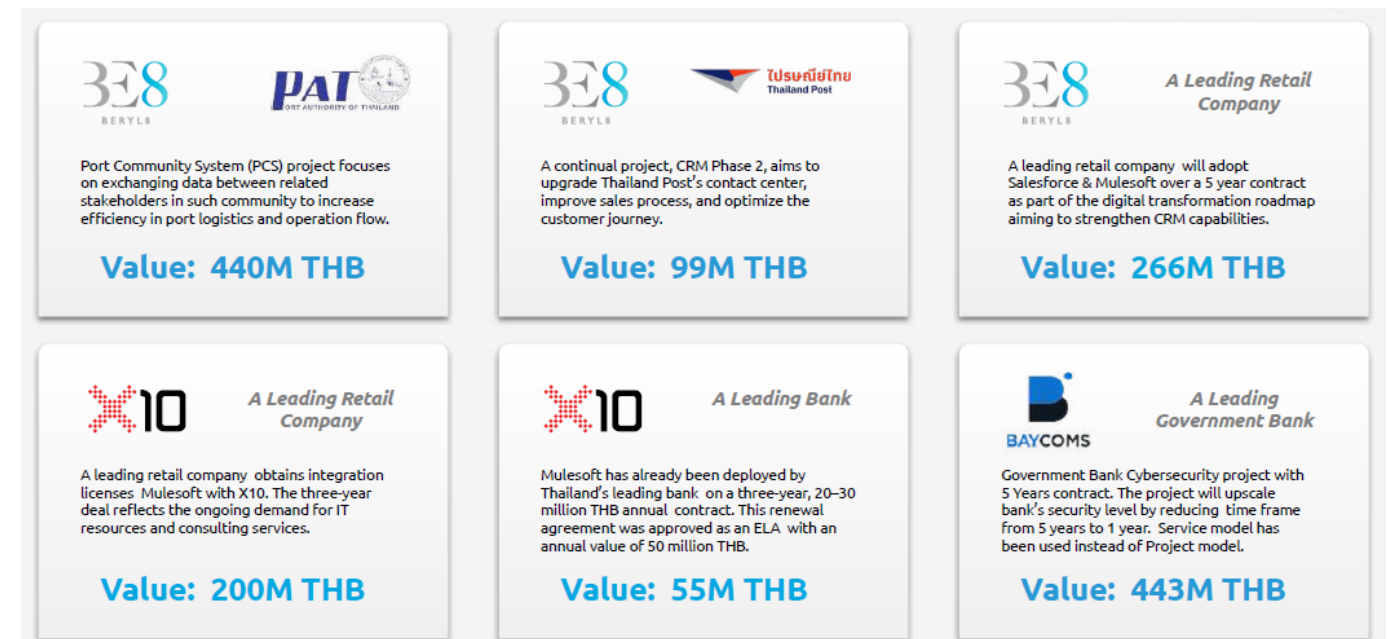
BE8
BERYL8

PAT
PORT AUTHORITY OF THAILAND

Port Community System (PCS) project focuses on exchanging data between related stakeholders in such community to increase efficiency in port logistics and operation flow.

Value: 440M THB

BE8
BERYL8

ไปรษณีย์ไทย
Thailand Post

A continual project, CRM Phase 2, aims to upgrade Thailand Post's contact center, improve sales process, and optimize the customer journey.

Value: 99M THB

BE8
BERYL8

A Leading Retail Company

A leading retail company will adopt Salesforce & Mulesoft over a 5 year contract as part of the digital transformation roadmap aiming to strengthen CRM capabilities.

Value: 266M THB

X10

A Leading Retail Company

A leading retail company obtains integration licenses Mulesoft with X10. The three-year deal reflects the ongoing demand for IT resources and consulting services.

Value: 200M THB

X10

A Leading Bank

Mulesoft has already been deployed by Thailand's leading bank on a three-year, 20–30 million THB annual contract. This renewal agreement was approved as an ELA with an annual value of 50 million THB.

Value: 55M THB

BAYCOMS

A Leading Government Bank

Government Bank Cybersecurity project with 5 Years contract. The project will upscale bank's security level by reducing time frame from 5 years to 1 year. Service model has been used instead of Project model.

Value: 443M THB